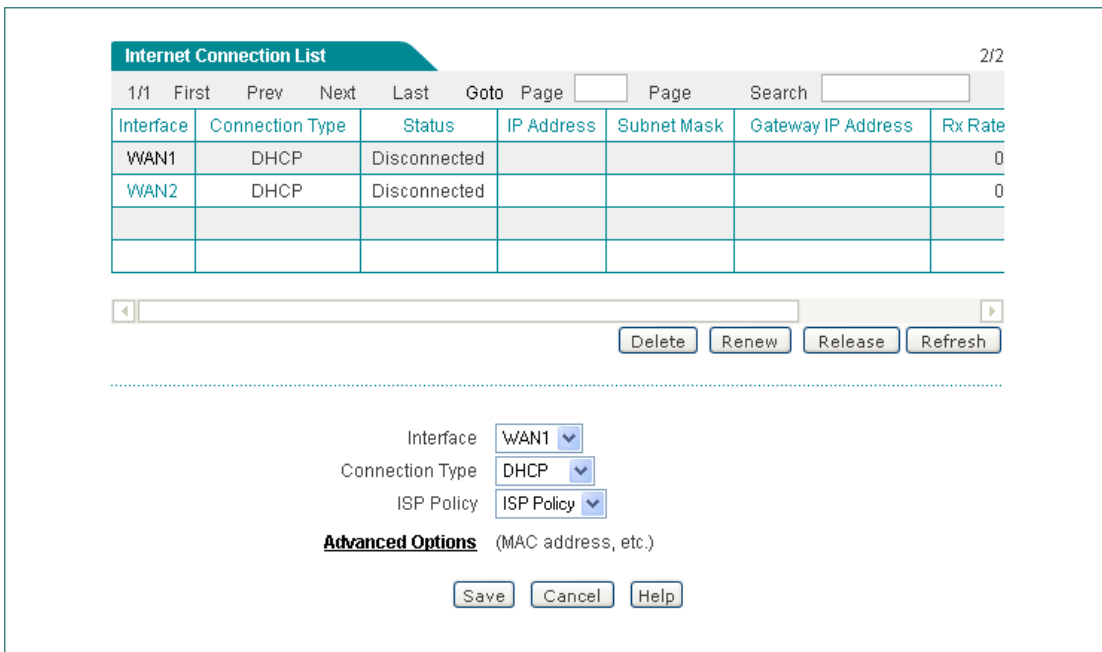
Internet Connection List

2/2

1/1 First Prev Next Last Goto Page Page Search

| Interface | Connection Type | Status | IP Address | Subnet Mask | Gateway IP Address | Rx Rate |
|---|---|---|---|---|---|---|
| WAN1 | DHCP | Disconnected | | | | 0 |
| WAN2 | DHCP | Disconnected | | | | 0 |
| | | | | | | |
| | | | | | | |

Delete Renew Release Refresh

Interface WAN1

Connection Type DHCP

ISP Policy ISP Policy

Advanced Options (MAC address, etc.)

Save Cancel Help